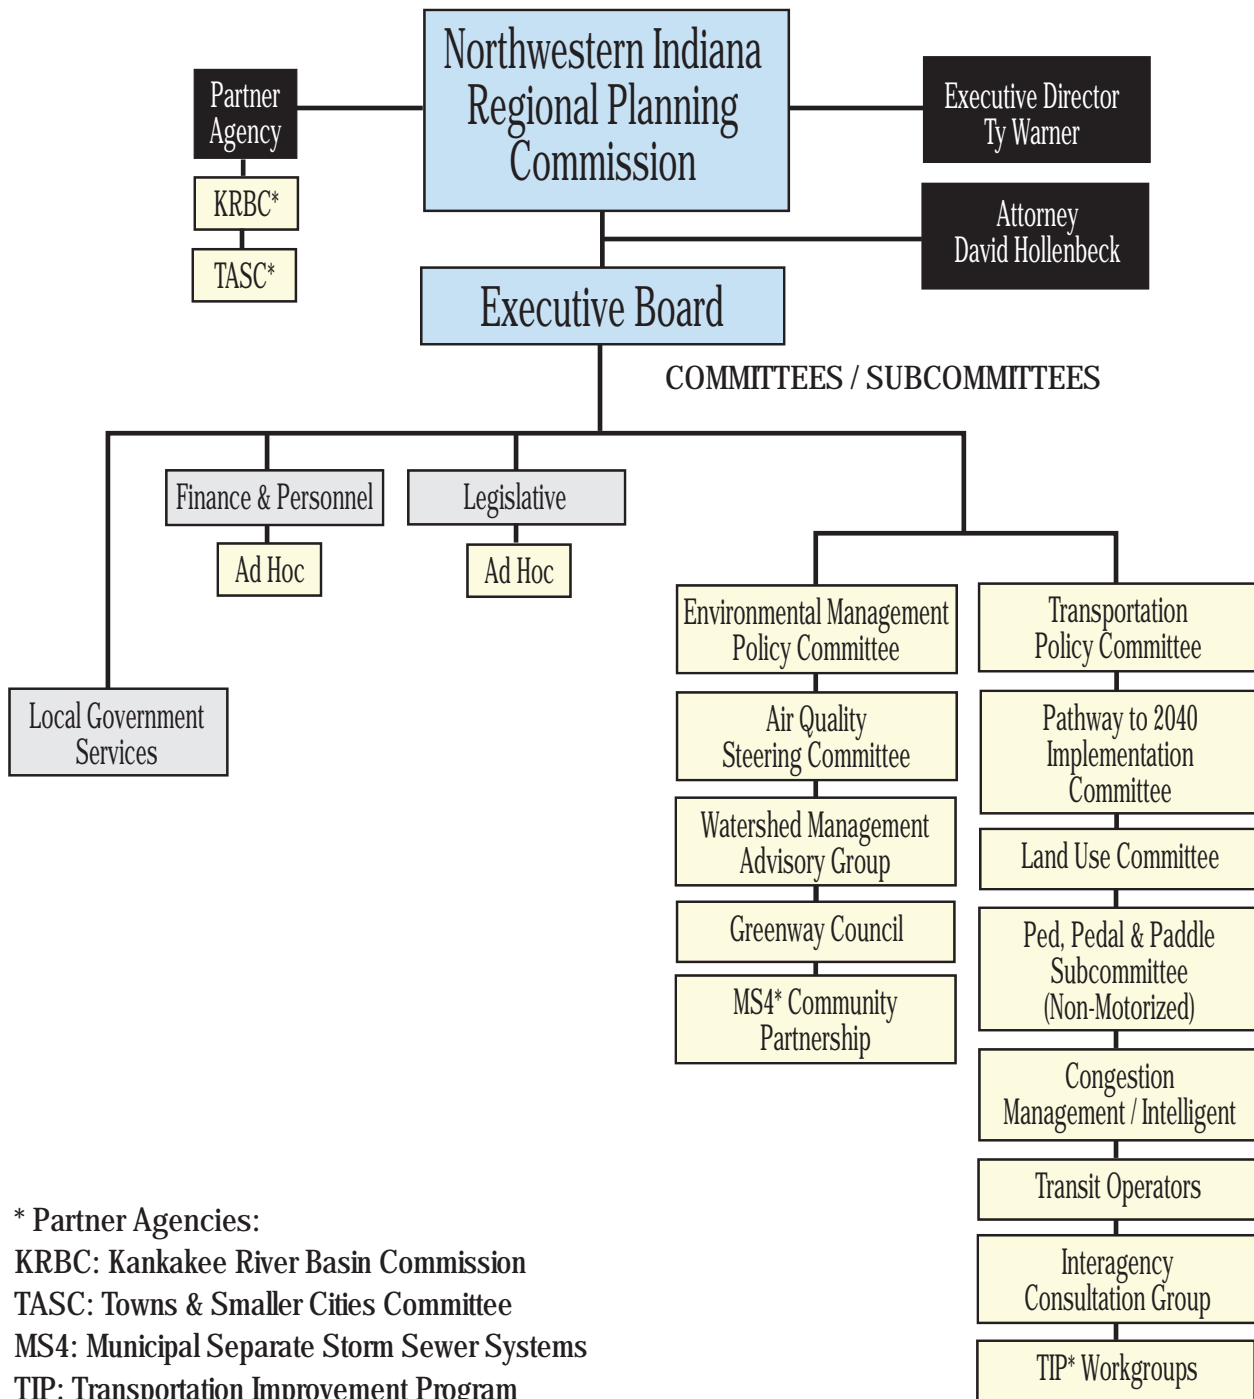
Northwestern Indiana Regional Planning Commission

Partner Agency

KRBC*

TASC*

Executive Director
Ty Warner

Attorney
David Hollenbeck

Executive Board

COMMITTEES / SUBCOMMITTEES

Finance & Personnel

Ad Hoc

Legislative

Ad Hoc

Local Government Services

Environmental Management Policy Committee

Air Quality Steering Committee

Watershed Management Advisory Group

Greenway Council

MS4* Community Partnership

Transportation Policy Committee

Pathway to 2040 Implementation Committee

Land Use Committee

Ped, Pedal & Paddle Subcommittee (Non-Motorized)

Congestion Management / Intelligent

Transit Operators

Interagency Consultation Group

TIP* Workgroups

* Partner Agencies:
KRBC: Kankakee River Basin Commission
TASC: Towns & Smaller Cities Committee
MS4: Municipal Separate Storm Sewer Systems
TIP: Transportation Improvement Program